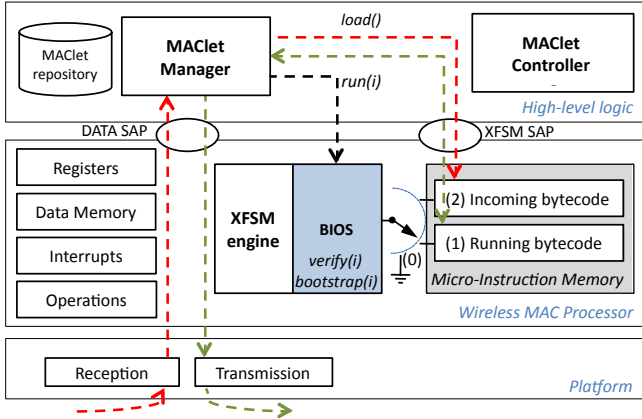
MAClet repository

MAClet Manager

load()

run(i)

MAClet Controller

High-level logic

DATA SAP

XFSM SAP

Registers

Data Memory

Interrupts

Operations

XFSM engine

BIOS

verify(i)

bootstrap(i)

(0)

(2) Incoming bytecode

(1) Running bytecode

Micro-Instruction Memory

Wireless MAC Processor

Reception

Transmission

Platform